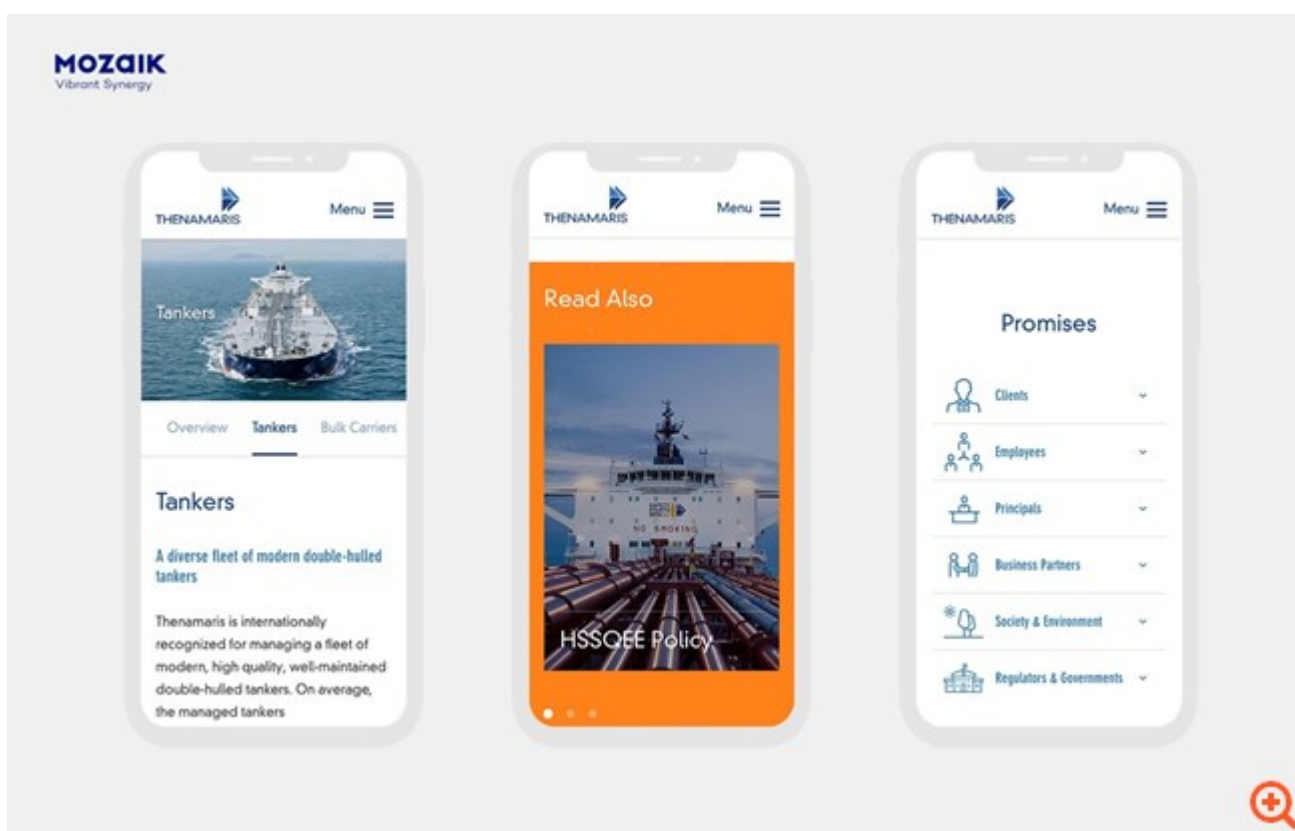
MOZAIK
Vibrant Synergy

THENAMARIS
Menu

Tankers

Overview Tankers Bulk Carriers

Tankers

A diverse fleet of modern double-hulled tankers

Thenamaris is internationally recognized for managing a fleet of modern, high quality, well-maintained double-hulled tankers. On average, the managed tankers

THENAMARIS
Menu

Read Also

NO SMOKING

HSSQEE Policy

THENAMARIS
Menu

Promises

Clients
Employees
Principals
Business Partners
Society & Environment
Regulators & Governments